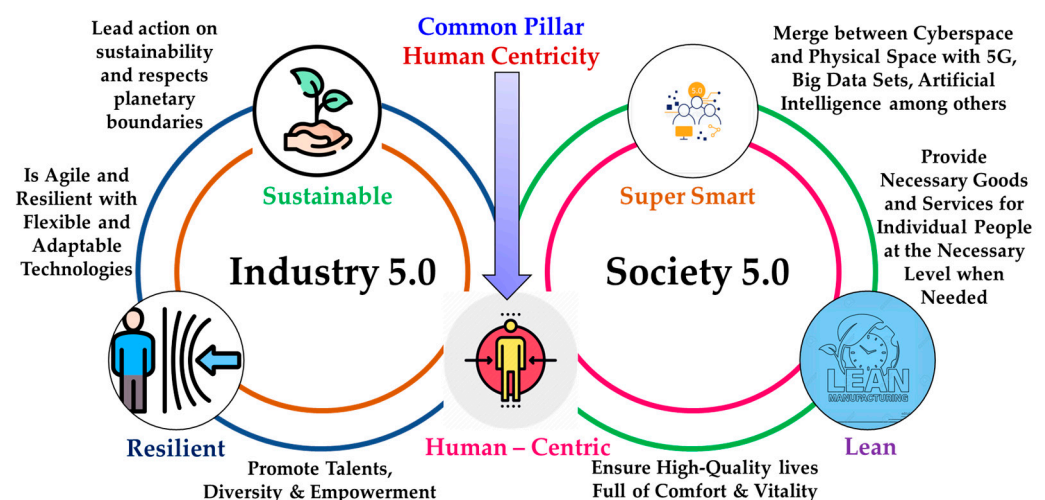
Common Pillar
Human Centricity

Lead action on sustainability and respects planetary boundaries

Sustainable

Is Agile and Resilient with Flexible and Adaptable Technologies

Industry 5.0

Resilient

Promote Talents, Diversity & Empowerment

Human – Centric

Merge between Cyberspace and Physical Space with 5G, Big Data Sets, Artificial Intelligence among others

5.0

Super Smart

Provide Necessary Goods and Services for Individual People at the Necessary Level when Needed

Society 5.0

LEAN MANUFACTURING

Lean

Ensure High-Quality lives Full of Comfort & Vitality